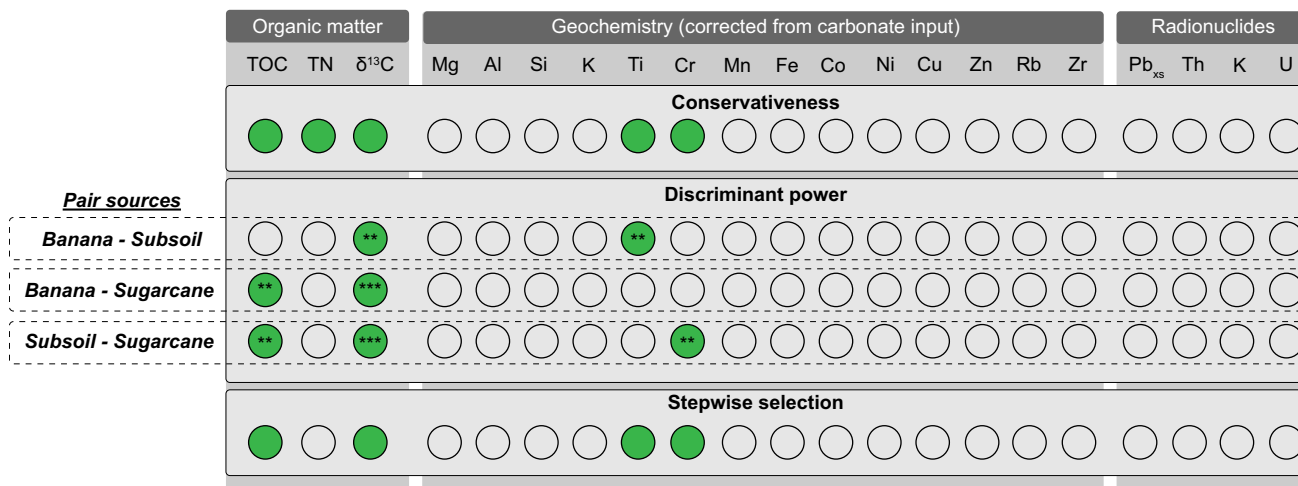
| | Organic matter | | | Geochemistry (corrected from carbonate input) | | | | | | | | | | | | | | Radionuclides | | | |
|---|---|---|---|---|---|---|---|---|---|---|---|---|---|---|---|---|---|---|---|---|---|
| | TOC | TN | δ¹³C | Mg | Al | Si | K | Ti | Cr | Mn | Fe | Co | Ni | Cu | Zn | Rb | Zr | $Pb_{xs}$ | Th | K | U |
| Conservativeness | | | | | | | | | | | | | | | | | | | | | |
| Discriminant power | | | | | | | | | | | | | | | | | | | | | |
| ***Pair sources*** | | | | | | | | | | | | | | | | | | | | | |
| ***Banana - Subsoil*** | | | ** | | | | | ** | | | | | | | | | | | | | |
| ***Banana - Sugarcane*** | ** | | *** | | | | | | | | | | | | | | | | | | |
| ***Subsoil - Sugarcane*** | ** | | *** | | | | | | ** | | | | | | | | | | | | |
| Stepwise selection | | | | | | | | | | | | | | | | | | | | | |